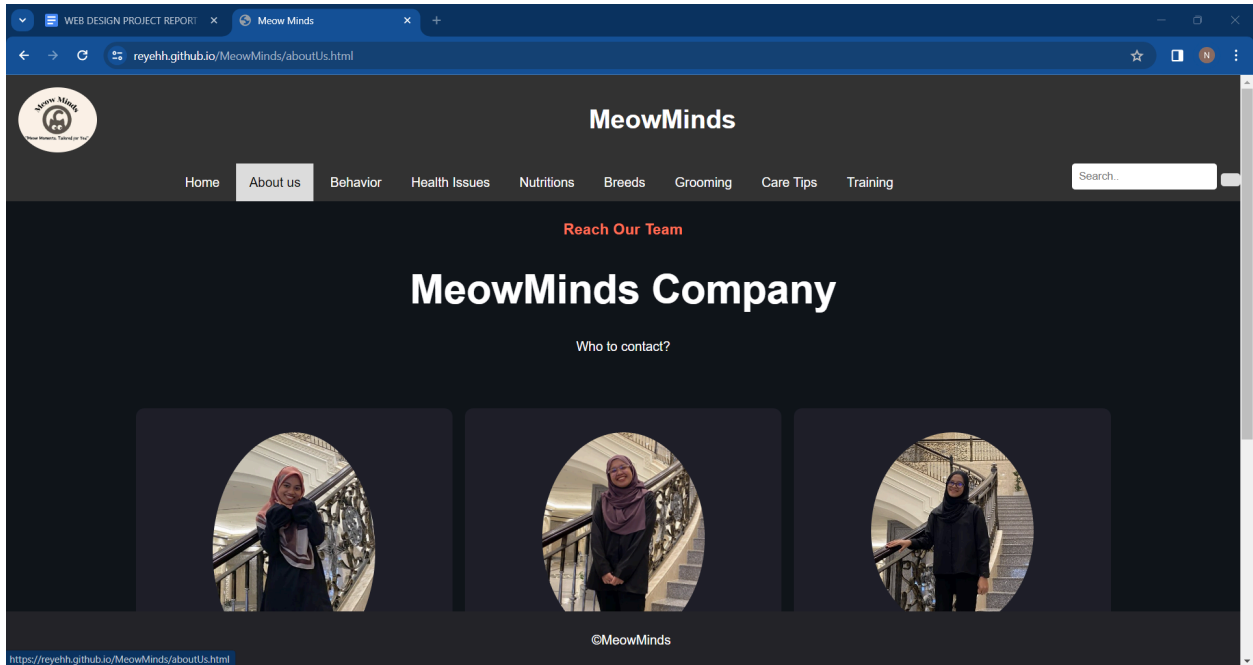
WEB DESIGN PROJECT REPORT ×
Meow Minds ×
+

reyehh.github.io/MeowMinds/aboutUs.html

Meow Minds
"Meow Moments Tailored for You"

MeowMinds

Home
About us
Behavior
Health Issues
Nutritions
Breeds
Grooming
Care Tips
Training

Search..

Reach Our Team

MeowMinds Company

Who to contact?

©MeowMinds

https://reyehh.github.io/MeowMinds/aboutUs.html